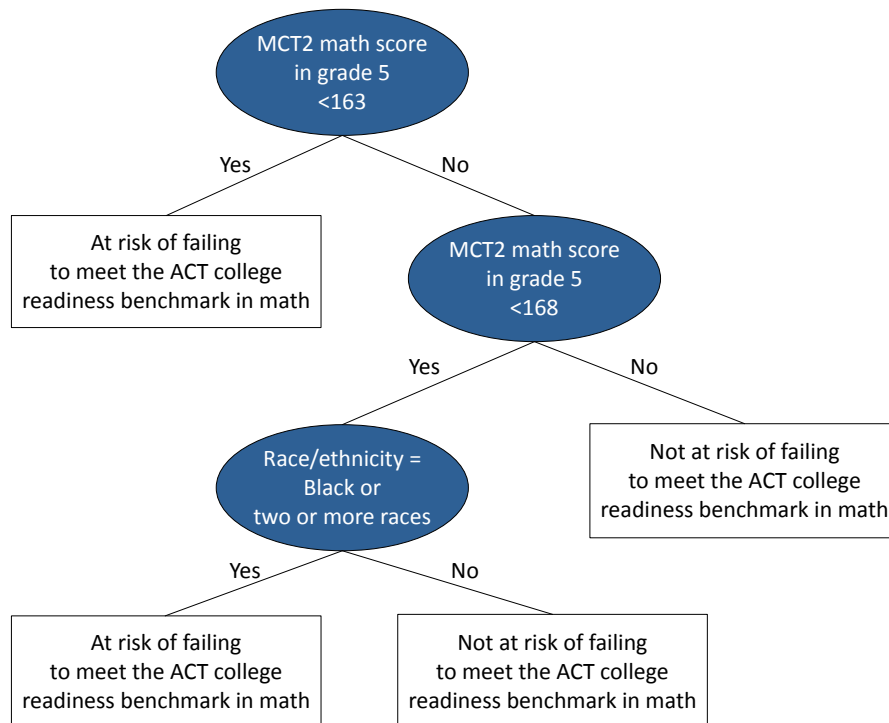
MCT2 math score in grade 5 <163

Yes

No

At risk of failing to meet the ACT college readiness benchmark in math

MCT2 math score in grade 5 <168

Yes

No

Not at risk of failing to meet the ACT college readiness benchmark in math

Race/ethnicity = Black or two or more races

Yes

No

At risk of failing to meet the ACT college readiness benchmark in math

Not at risk of failing to meet the ACT college readiness benchmark in math